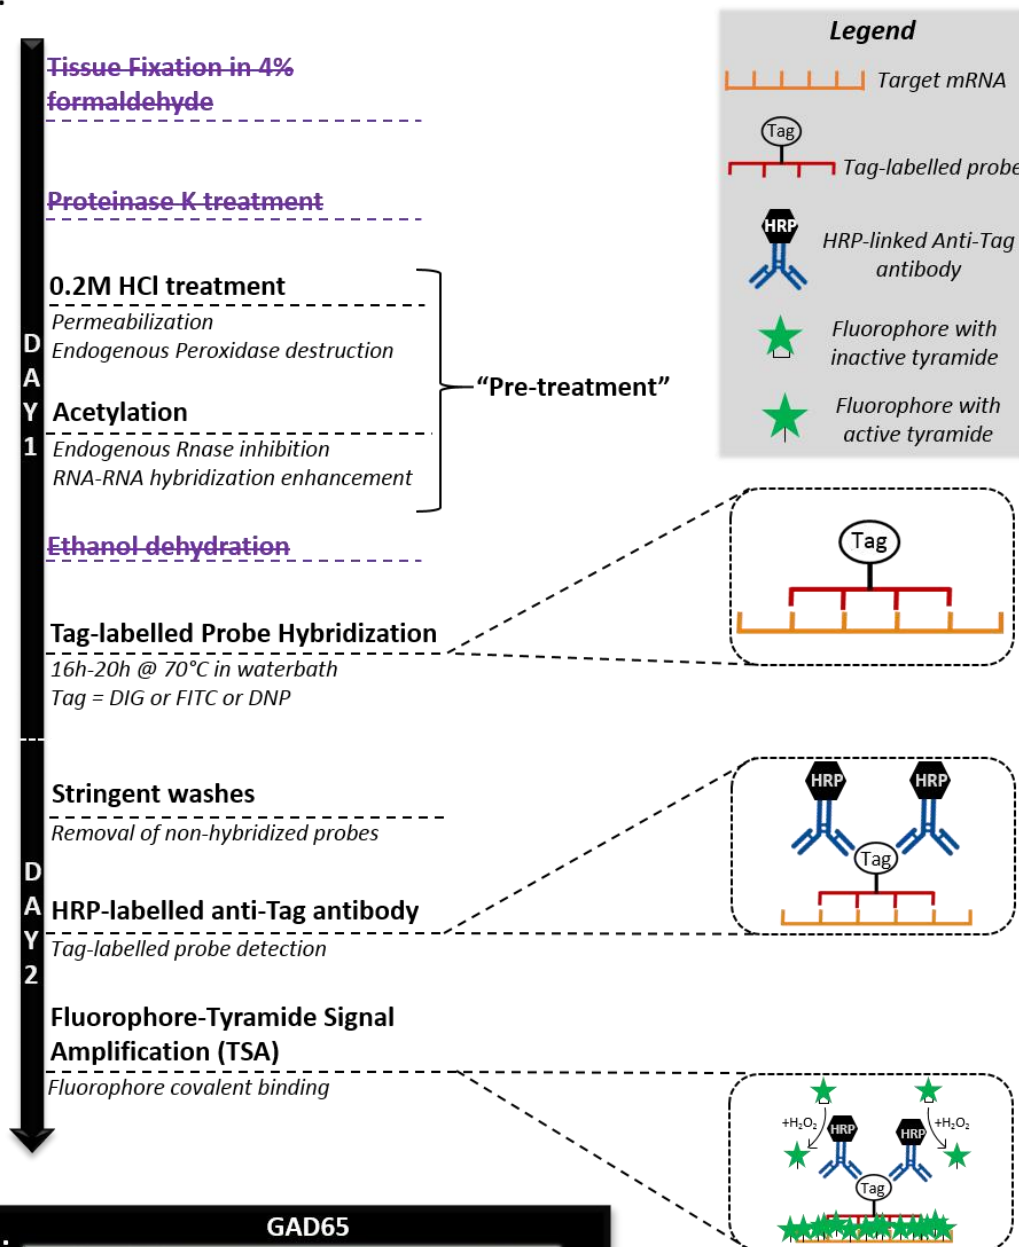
Tissue Fixation in 4% formaldehyde

Proteinase K treatment

0.2M HCl treatment

Permeabilization
Endogenous Peroxidase destruction

Acetylation

Endogenous Rnase inhibition
RNA-RNA hybridization enhancement

"Pre-treatment"

Ethanol dehydration

Tag-labelled Probe Hybridization

16h-20h @ 70°C in waterbath
Tag = DIG or FITC or DNP

DAY 1

Stringent washes

Removal of non-hybridized probes

HRP-labelled anti-Tag antibody

Tag-labelled probe detection

Fluorophore-Tyramide Signal Amplification (TSA)

Fluorophore covalent binding

DAY 2

Legend

Target mRNA

Tag

Tag-labelled probe

HRP

HRP-linked Anti-Tag antibody

Fluorophore with inactive tyramide

Fluorophore with active tyramide

Tag

HRP HRP

Tag

$+H_2O_2$ HRP HRP $+H_2O_2$

Tag

GAD65